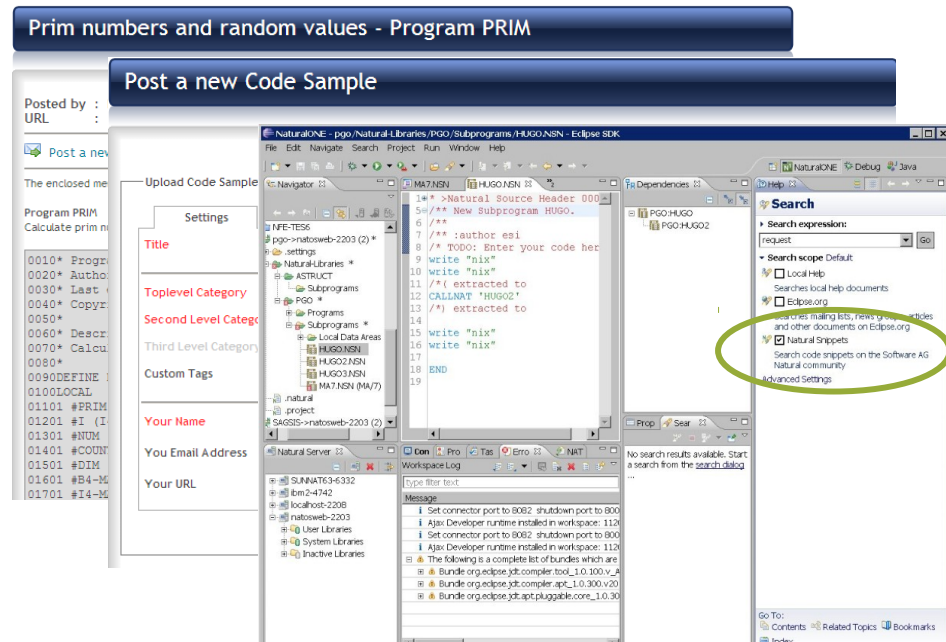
Prim numbers and random values - Program PRIM

Posted by :
URL :

Post a ne

The enclosed me

Program PRIM
Calculate prim n

0010* Progr
0020* Autho
0030* Last
0040* Copyr
0050*
0060* Descr
0070* Calcu
0080*
0090DEFINE
0100LOCAL
01101 #PRIM
01201 #I (I
01301 #NUM
01401 #COUN
01501 #DIM
01601 #B4-M
01701 #I4-M

Post a new Code Sample

Upload Code Sample

Settings

Title

Toplevel Category

Second Level Catego

Third Level Category

Custom Tags

Your Name

You Email Address

Your URL

NaturalONE - pgo/Natural-Libraries/PGO/Subprograms/HUGO.NSN - Eclipse SDK

File Edit Navigate Search Project Run Window Help

NaturalONE Debug Java

Navigator

NFE-TES6
pgo->natosweb-2203 (2) *
.settings
Natural-Libraries *
ASTRUCT
Subprograms
PGO *
Programs
Subprograms *
Local Data Areas
HUGO.NSN
HUGO2.NSN
HUGO3.NSN
MA7.NSN (MA7)
.natural
.project
SAGSIS->natosweb-2203 (2) *

MA7.NSN HUGO.NSN

1* >Natural Source Header 000
5/** New Subprogram HUGO.
6/**
7/** :author esi
8/* TODO: Enter your code her
9 write "nix"
10 write "nix"
11 /*( extracted to
12 CALLNAT 'HUGO2'
13 /*) extracted to
14
15 write "nix"
16 write "nix"
17
18 END
19

Dependencies

PGO:HUGO
PGO:HUGO2

Help

Search

Search expression:
request
Go

Search scope Default
Local Help
Searches local help documents
Eclipse.org
Searches mailing lists, news groups, articles and other documents on Eclipse.org
Natural Snippets
Search code snippets on the Software AG Natural community
Advanced Settings

Natural Server

SUNNA T63-6332
ibm2-4742
localhost-2208
natosweb-2203
User Libraries
System Libraries
Inactive Libraries

Con Pro Tas Erro NAT

Workspace Log

type filter text

Message
Set connector port to 8082 shutdown port to 800
Ajax Developer runtime installed in workspace: 112
Set connector port to 8082 shutdown port to 800
Ajax Developer runtime installed in workspace: 112
The following is a complete list of bundles which are
Bundle org.eclipse.jdt.compiler.tool_1.0.100.v_A
Bundle org.eclipse.jdt.compiler.apt_1.0.300.v2
Bundle org.eclipse.jdt.apt.pluggable.core_1.0.30

Prop Sear

No search results available. Start a search from the search dialog ...

Go To:
Contents Related Topics Bookmarks